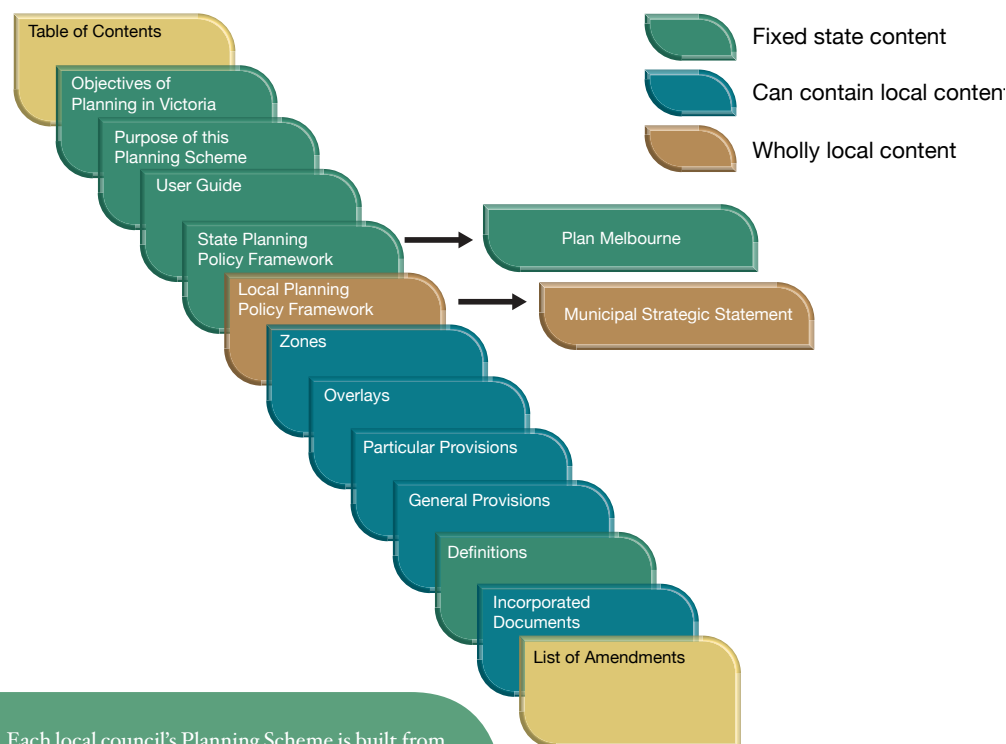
Fixed state content

Can contain local content

Wholly local content

Table of Contents

Objectives of Planning in Victoria

Purpose of this Planning Scheme

User Guide

State Planning Policy Framework

Plan Melbourne

Local Planning Policy Framework

Municipal Strategic Statement

Zones

Overlays

Particular Provisions

General Provisions

Definitions

Incorporated Documents

List of Amendments

Each local council's Planning Scheme is built from